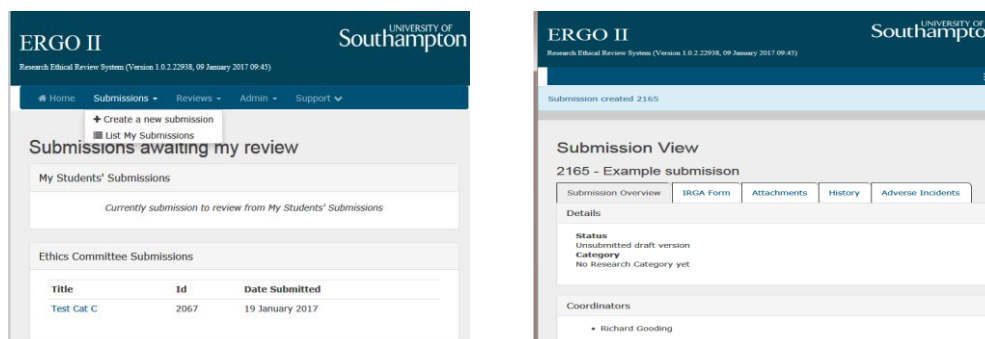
ERGO II

UNIVERSITY OF Southampton

Research Ethical Review System (Version 1.0.2.22938, 09 January 2017 09:45)

Home Submissions Reviews Admin Support

+ Create a new submission

List My Submissions

Submissions awaiting my review

My Students' Submissions

Currently submission to review from My Students' Submissions

Ethics Committee Submissions

| Title | Id | Date Submitted |
|---|---|---|
| Test Cat C | 2067 | 19 January 2017 |

ERGO II

UNIVERSITY OF Southampto

Research Ethical Review System (Version 1.0.2.22938, 09 January 2017 09:45)

Submission created 2165

Submission View

2165 - Example submisison

Submission Overview IRGA Form Attachments History Adverse Incidents

Details

Status
Unsubmitted draft version
Category
No Research Category yet

Coordinators

• Richard Gooding